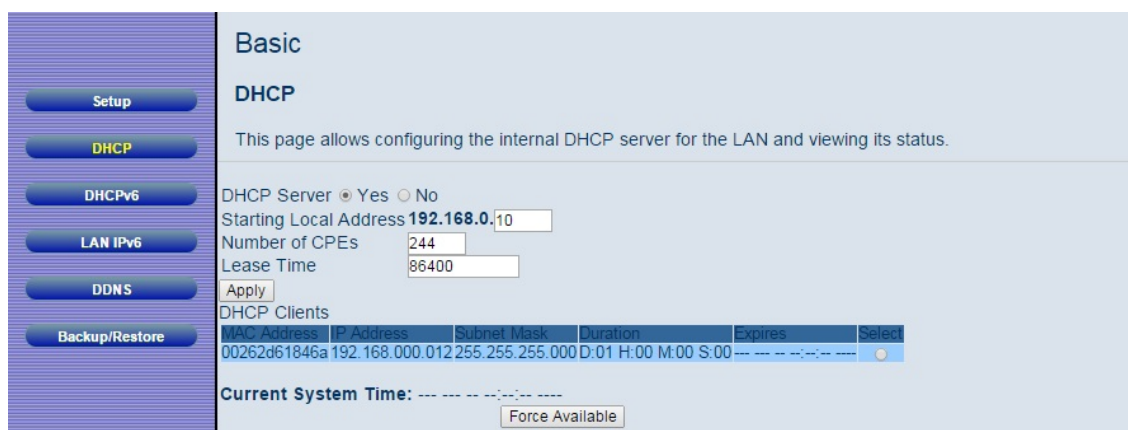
Setup
DHCP
DHCPv6
LAN IPv6
DDNS
Backup/Restore

Basic

DHCP

This page allows configuring the internal DHCP server for the LAN and viewing its status.

DHCP Server ◉ Yes ○ No
Starting Local Address 192.168.0.10
Number of CPEs 244
Lease Time 86400
Apply

DHCP Clients

| MAC Address | IP Address | Subnet Mask | Duration | Expires | Select |
|---|---|---|---|---|---|
| 00262d61846a | 192.168.000.012 | 255.255.255.000 | D:01 H:00 M:00 S:00 | --- --- -- --:--:-- ---- | ○ |

Current System Time: --- --- -- --:--:-- ----
Force Available